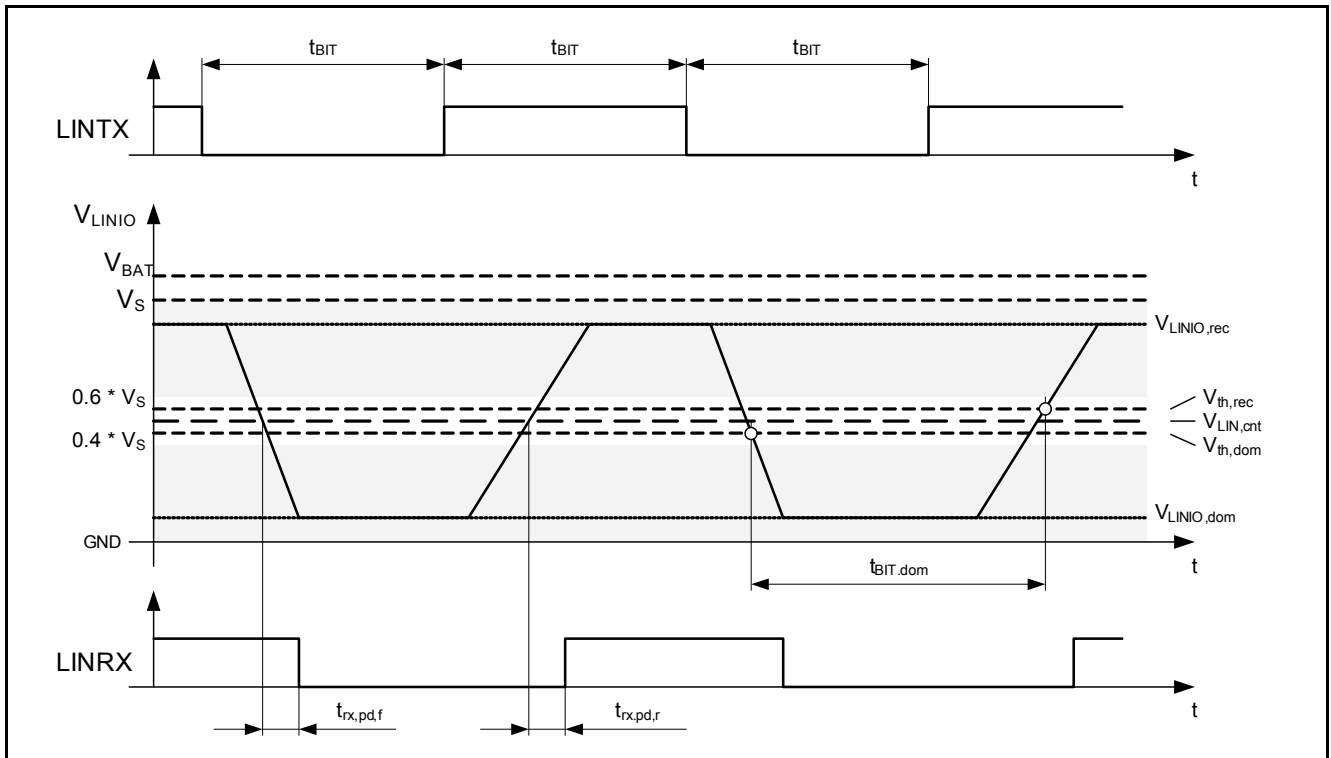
$t_{BIT}$ $t_{BIT}$ $t_{BIT}$

LINTX

t

$V_{LINIO}$

$V_{BAT}$

$V_S$

$V_{LINIO,rec}$

$0.6 * V_S$

$0.4 * V_S$

$V_{th,rec}$

$V_{LIN,cnt}$

$V_{th,dom}$

$V_{LINIO,dom}$

GND

t

$t_{BIT.dom}$

LINRX

t

$t_{rx,pd,f}$

$t_{rx,pd,r}$